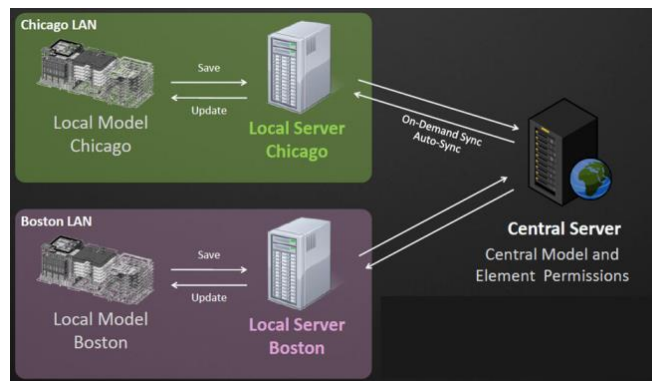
Chicago LAN

Save

Update

Local Model Chicago

Local Server Chicago

On-Demand Sync
Auto-Sync

Central Server

Central Model and Element Permissions

Boston LAN

Save

Update

Local Model Boston

Local Server Boston